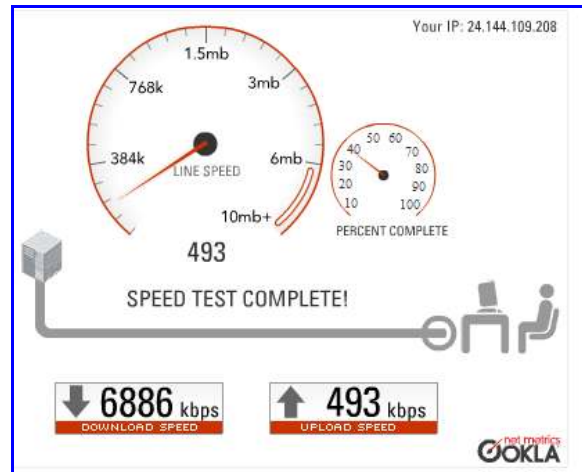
Your IP: 24.144.109.208

1.5mb
768k
3mb
384k
6mb
LINE SPEED
10mb+
493

50 60
40 70
30 80
20 90
10 100
PERCENT COMPLETE

SPEED TEST COMPLETE!

6886 kbps
DOWNLOAD SPEED

493 kbps
UPLOAD SPEED

net metrics
OOKLA